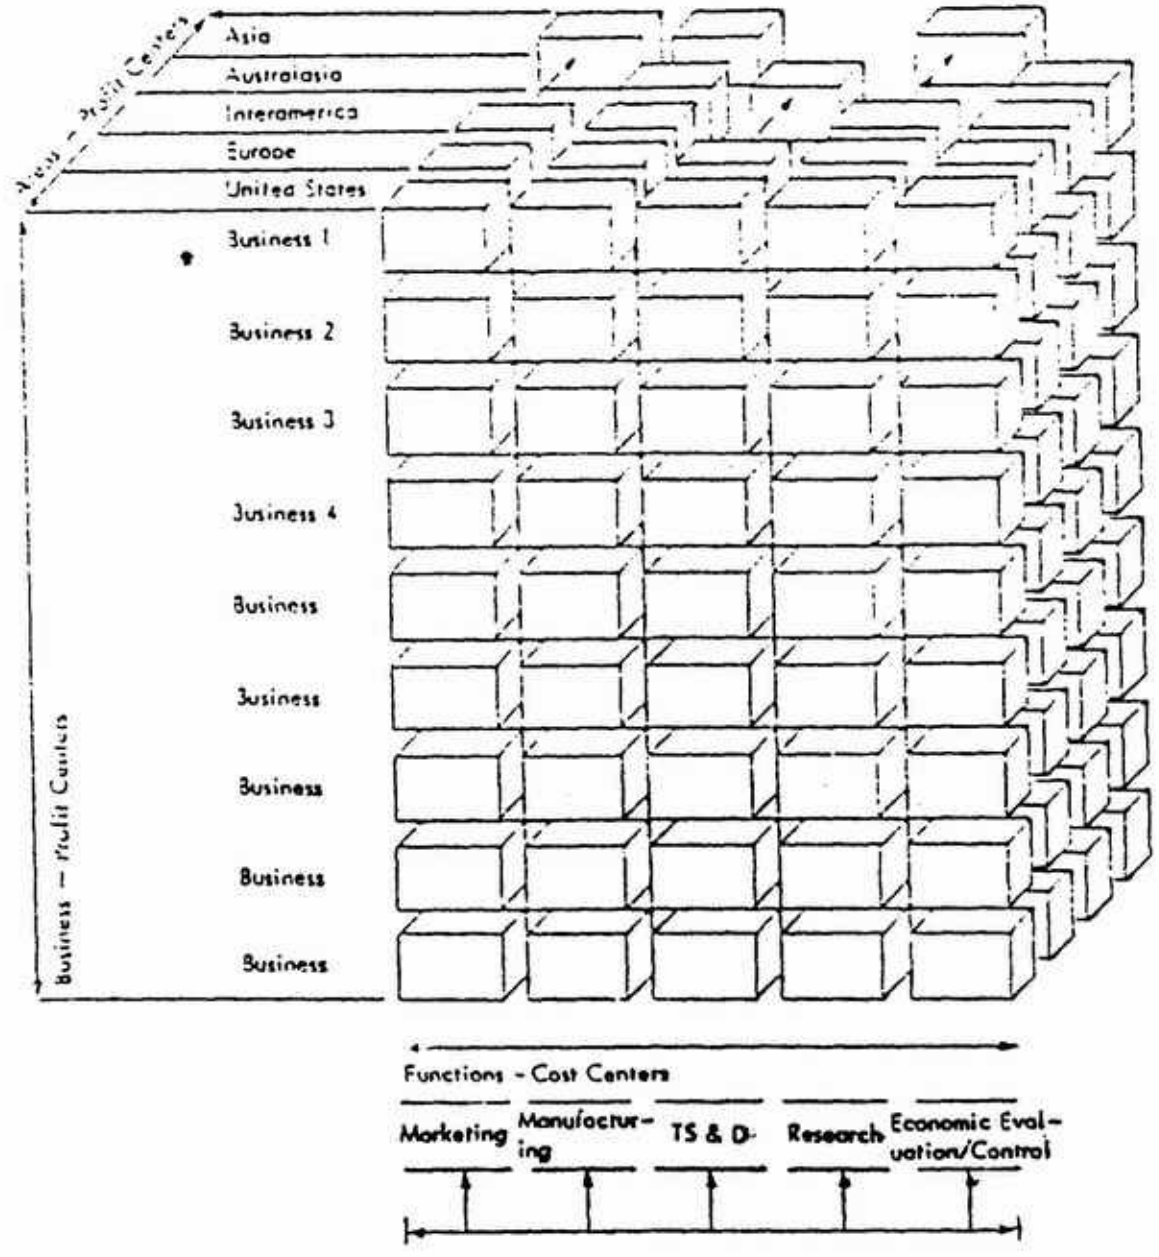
Area – Profit Centers

Asia

Australasia

Interamerica

Europe

United States

Business – Profit Centers

Business 1

Business 2

Business 3

Business 4

Business

Business

Business

Business

Business

Functions – Cost Centers

Marketing

Manufacturing

TS & D

Research

Economic Evaluation/Control